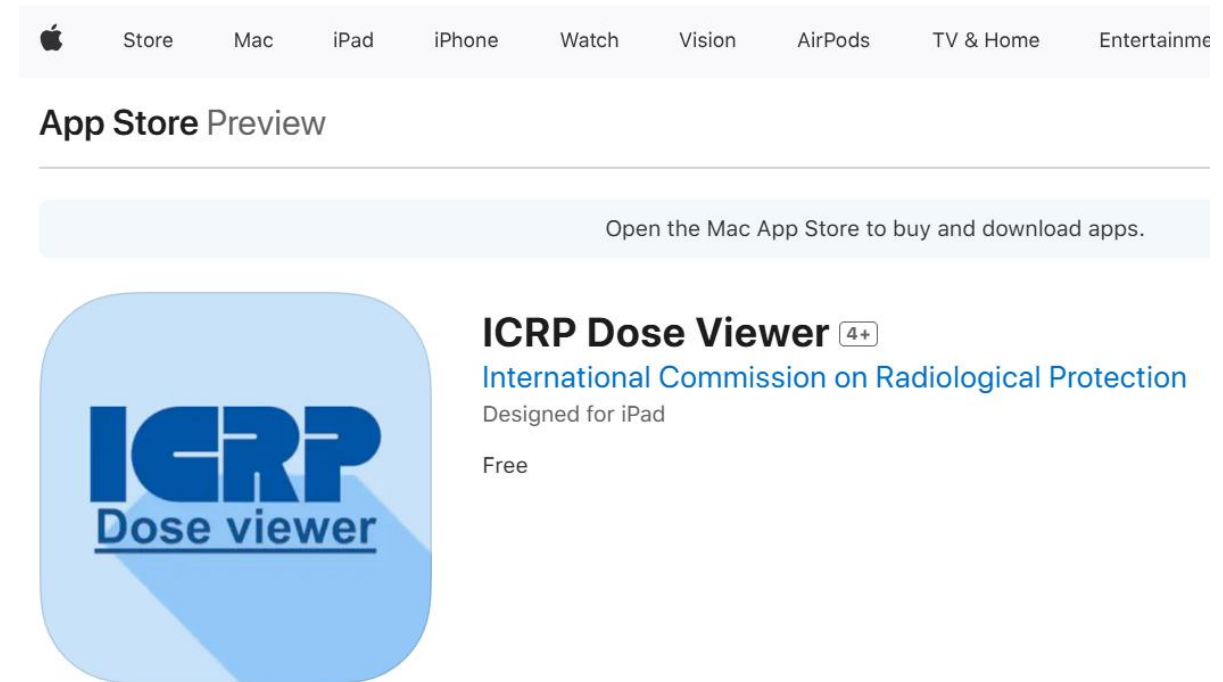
Store Mac iPad iPhone Watch Vision AirPods TV & Home Entertainme

App Store Preview

Open the Mac App Store to buy and download apps.

ICRP
Dose viewer

ICRP Dose Viewer 4+
International Commission on Radiological Protection
Designed for iPad

Free